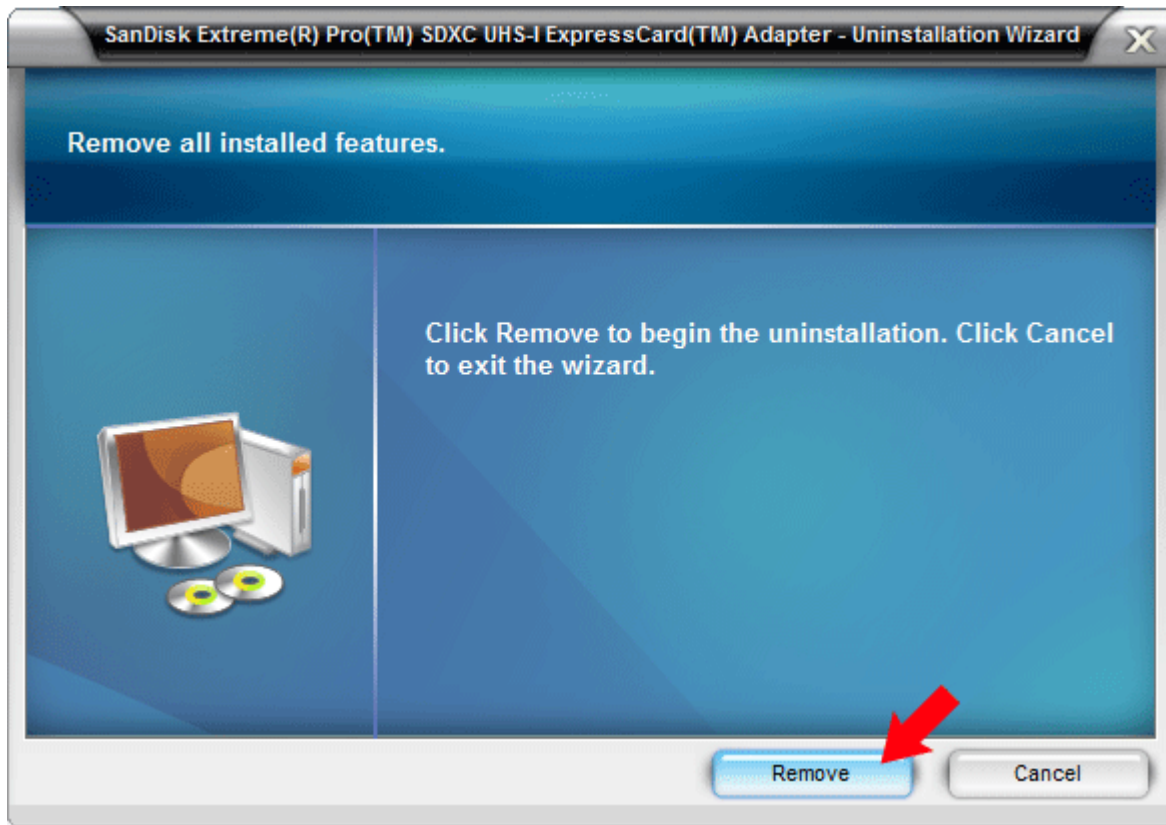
SanDisk Extreme(R) Pro(TM) SDXC UHS-I ExpressCard(TM) Adapter - Uninstallation Wizard

X

Remove all installed features.

Click Remove to begin the uninstallation. Click Cancel to exit the wizard.

Remove

Cancel